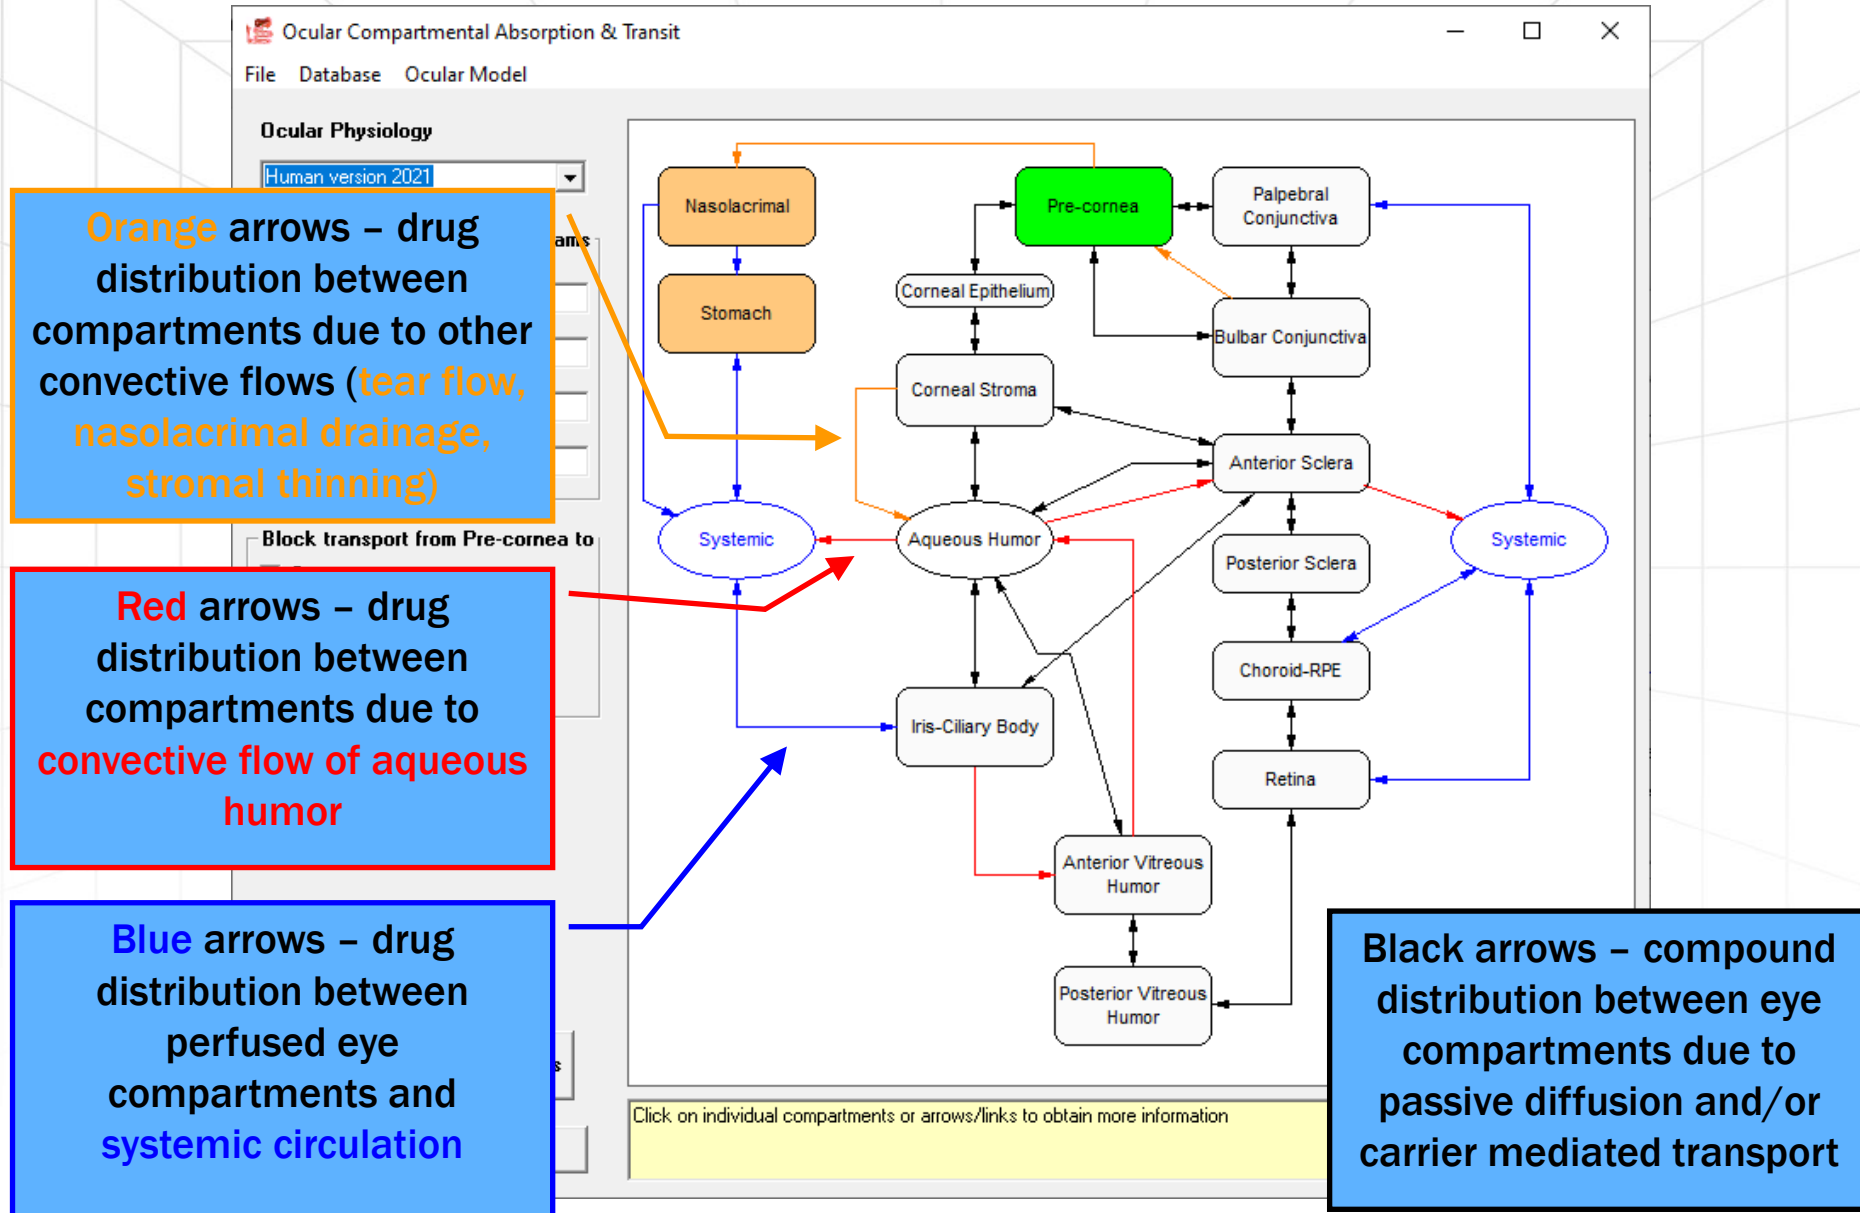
Ocular Compartmental Absorption & Transit

File Database Ocular Model

Ocular Physiology

Human version 2021

Orange arrows – drug distribution between compartments due to other convective flows (tear flow, nasolacrimal drainage, stromal thinning)

Block transport from Pre-cornea to

Red arrows – drug distribution between compartments due to convective flow of aqueous humor

Blue arrows – drug distribution between perfused eye compartments and systemic circulation

Nasolacrimal

Stomach

Pre-cornea

Palpebral Conjunctiva

Corneal Epithelium

Bulbar Conjunctiva

Corneal Stroma

Anterior Sclera

Systemic

Aqueous Humor

Posterior Sclera

Systemic

Choroid-RPE

Iris-Ciliary Body

Retina

Anterior Vitreous Humor

Posterior Vitreous Humor

Click on individual compartments or arrows/links to obtain more information

Black arrows – compound distribution between eye compartments due to passive diffusion and/or carrier mediated transport